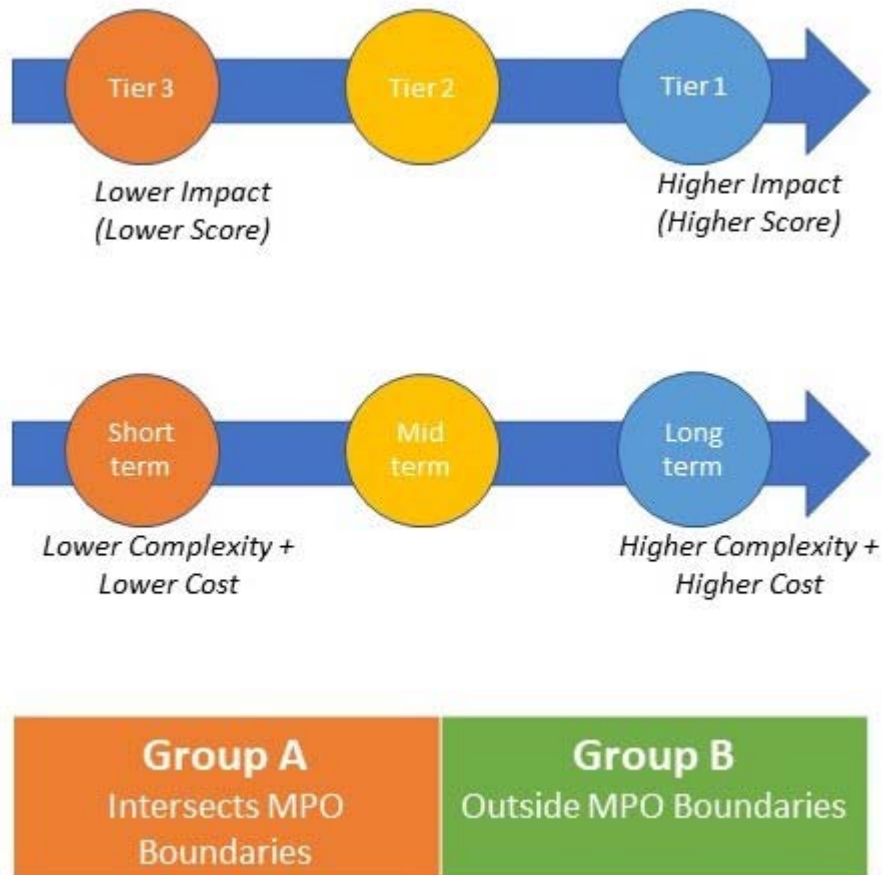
Tier 3

Tier 2

Tier 1

Lower Impact (Lower Score)

Higher Impact (Higher Score)

Short term

Mid term

Long term

Lower Complexity + Lower Cost

Higher Complexity + Higher Cost

| **Group A** Intersects MPO Boundaries | **Group B** Outside MPO Boundaries |
|---|---|